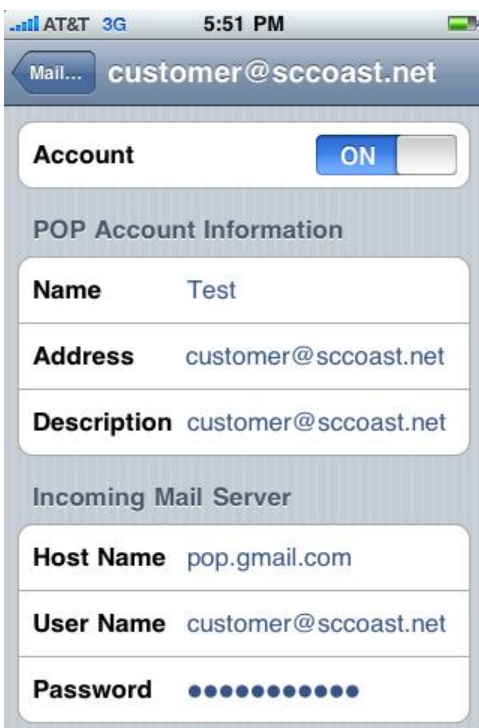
AT&T 3G 5:51 PM

Mail... customer@sccoast.net

Account ON

POP Account Information

Name Test

Address customer@sccoast.net

Description customer@sccoast.net

Incoming Mail Server

Host Name pop.gmail.com

User Name customer@sccoast.net

Password ●●●●●●●●●●●